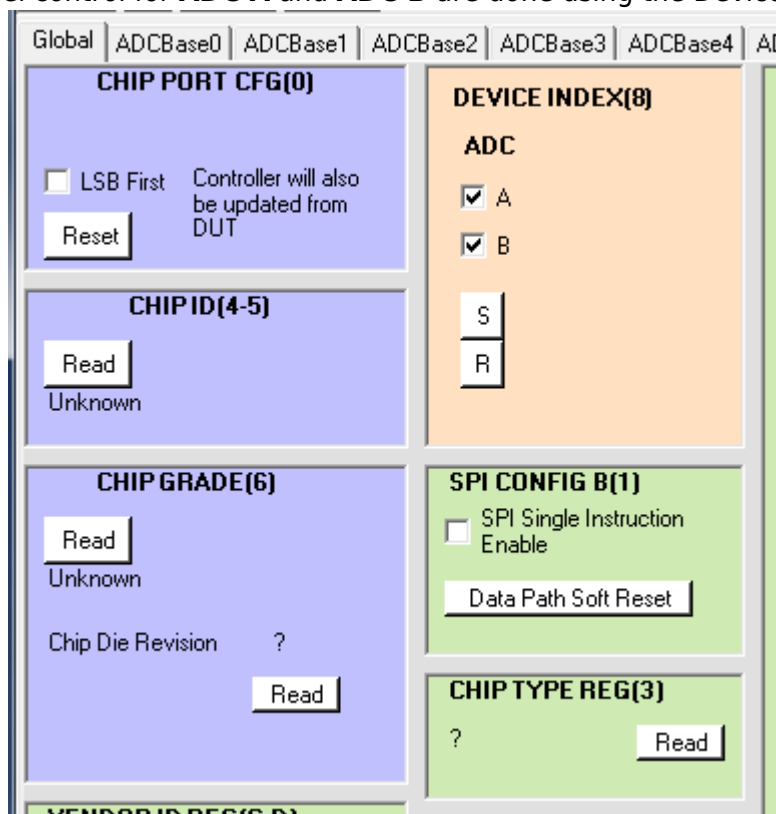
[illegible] control for ADC A and ADC B are done using the Device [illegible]

Global | ADCBase0 | ADCBase1 | ADCBase2 | ADCBase3 | ADCBase4 | A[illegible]

CHIP PORT CFG(0)

LSB First

Controller will also be updated from DUT

Reset

DEVICE INDEX(8)

ADC

A

B

S

R

CHIP ID(4-5)

Read

Unknown

CHIP GRADE(6)

Read

Unknown

Chip Die Revision ?

Read

SPI CONFIG B(1)

SPI Single Instruction Enable

Data Path Soft Reset

CHIP TYPE REG(3)

?

Read

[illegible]